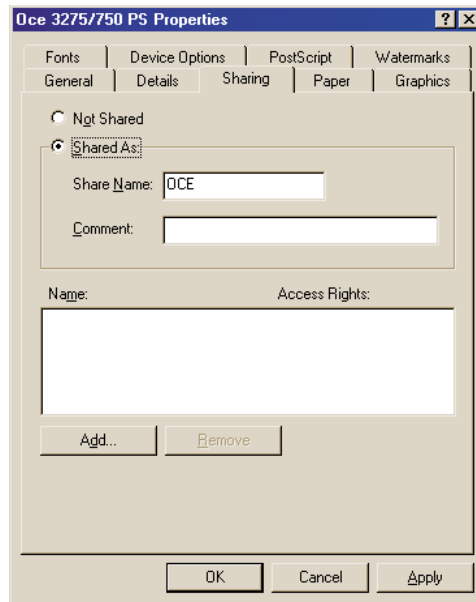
Oce 3275/750 PS Properties

?

Fonts | Device Options | PostScript | Watermarks
General | Details | Sharing | Paper | Graphics

Not Shared

Shared As:

Share Name: OCE

Comment:

Name:

Access Rights:

Add...

Remove

OK

Cancel

Apply